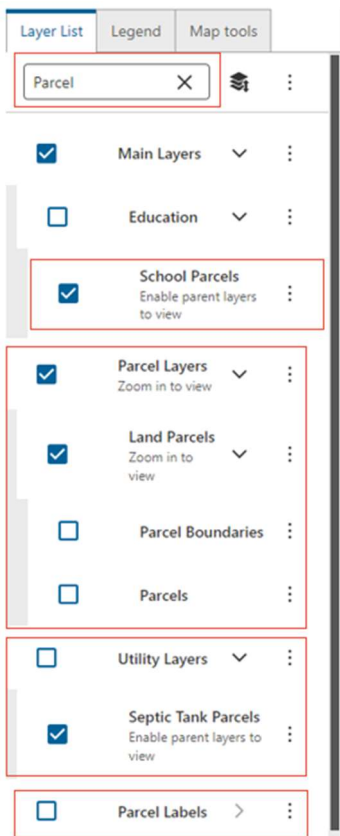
Layer List
Legend
Map tools

Parcel

Main Layers

Education

School Parcels
Enable parent layers to view

Parcel Layers
Zoom in to view

Land Parcels
Zoom in to view

Parcel Boundaries

Parcels

Utility Layers

Septic Tank Parcels
Enable parent layers to view

Parcel Labels